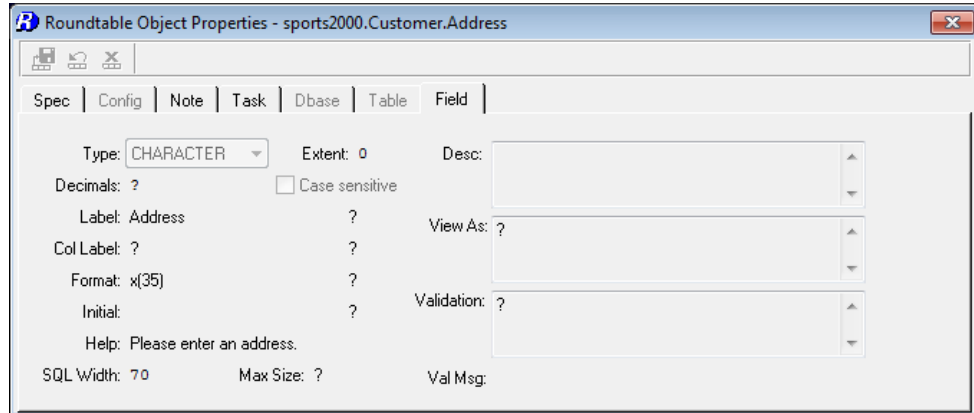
Roundtable Object Properties - sports2000.Customer.Address

Spec | Config | Note | Task | Dbase | Table | Field

Type: CHARACTER
Extent: 0
Desc:
Decimals: ?
Case sensitive
Label: Address
?
View As: ?
Col Label: ?
?
Format: x(35)
?
Validation: ?
Initial:
?
Help: Please enter an address.
SQL Width: 70
Max Size: ?
Val Msg: